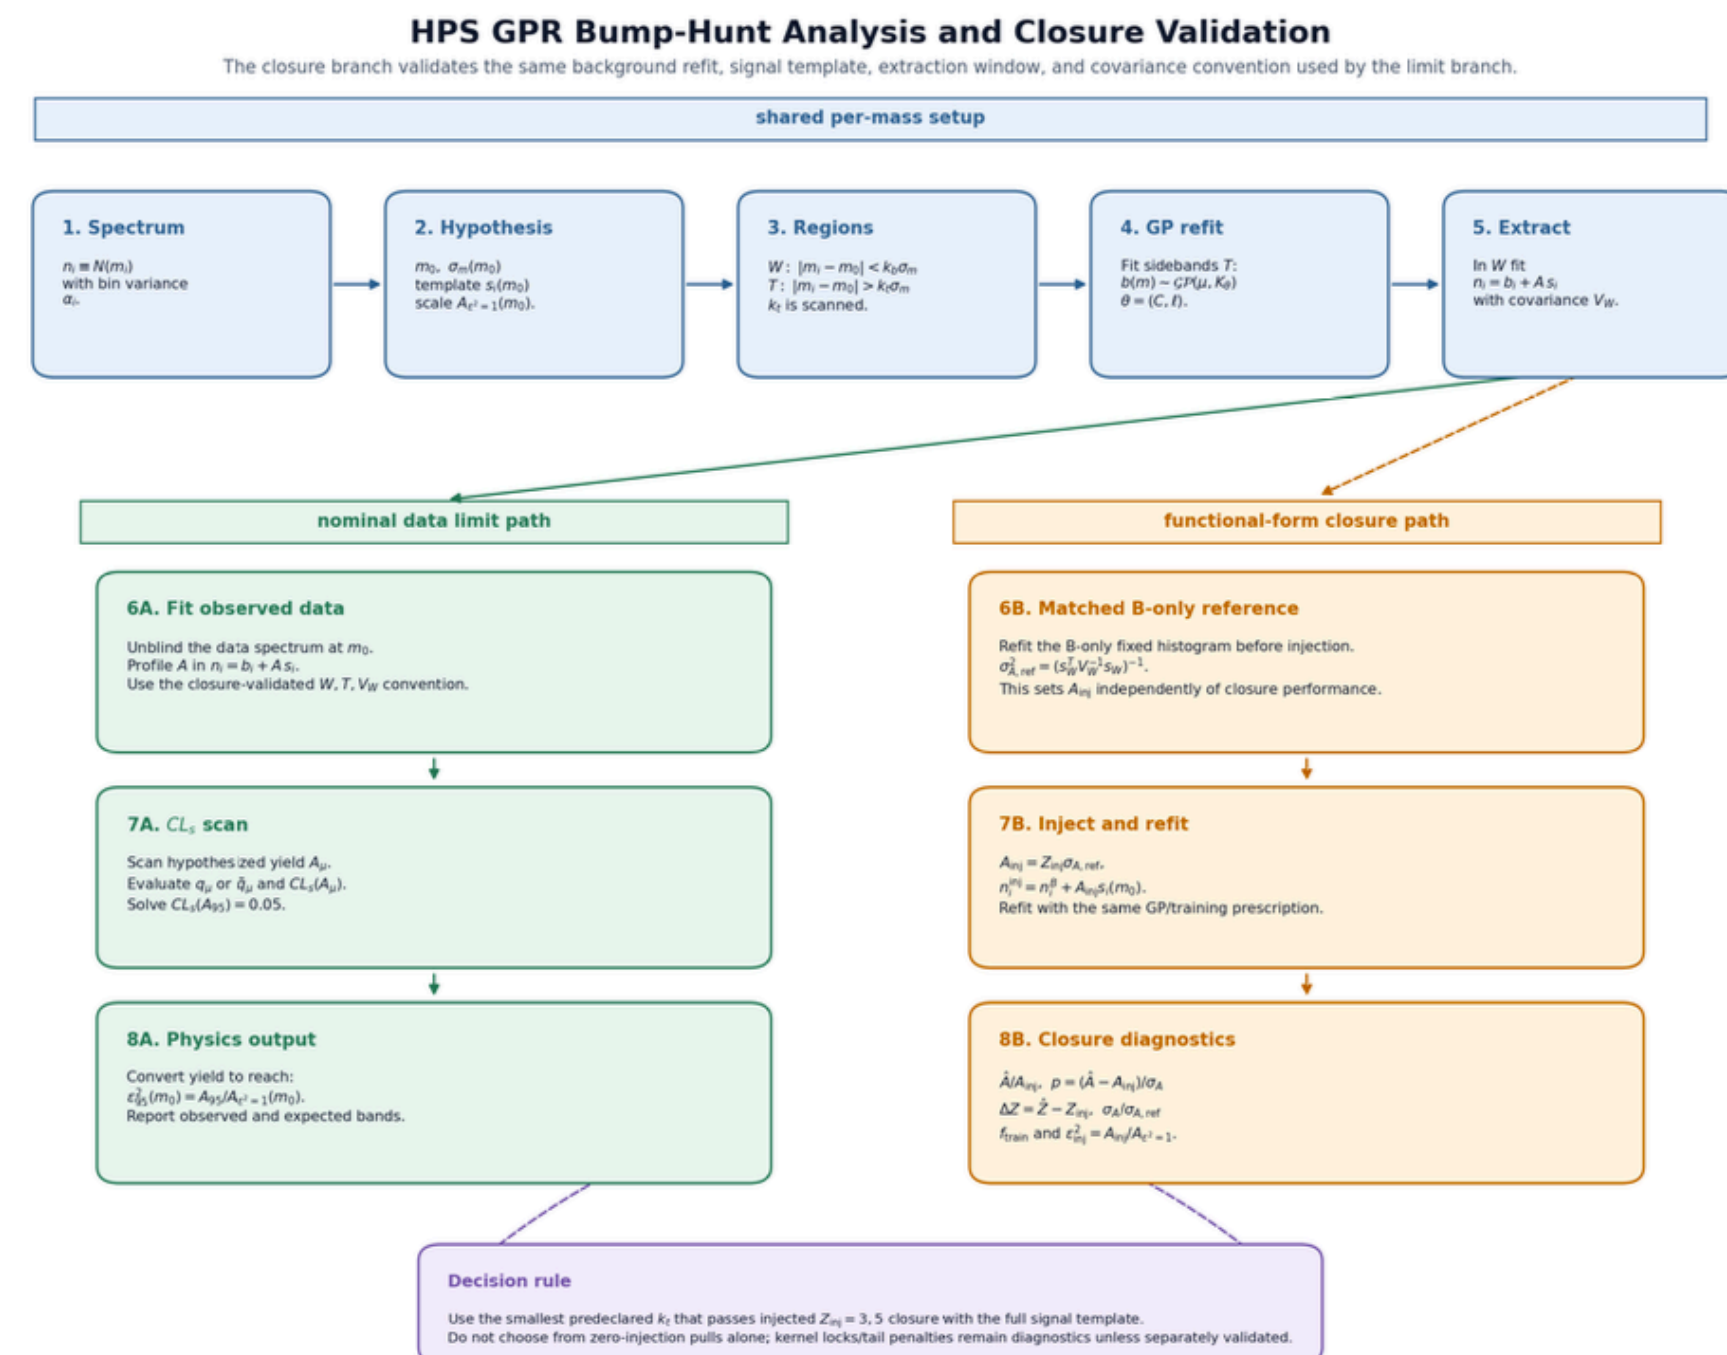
HPS GPR Bump-Hunt Analysis and Closure Validation

The closure branch validates the same background refit, signal template, extraction window, and covariance convention used by the limit branch.

shared per-mass setup

1. Spectrum

$n_i \equiv N(m_i)$ with bin variance $\sigma_i$.

2. Hypothesis

$m_0$, $\sigma_m(m_0)$ template $s_i(m_0)$ scale $A_{\epsilon^2=1}(m_0)$.

3. Regions

$W$: $|m_i - m_0| < k_b\sigma_m$ $T$: $|m_i - m_0| > k_t\sigma_m$ $k_t$ is scanned.

4. GP refit

Fit sidebands $T$: $b(m) \sim \mathcal{GP}(\mu, K_\theta)$ $\theta = (C, \ell)$.

5. Extract

In $W$ fit $n_i = b_i + A s_i$ with covariance $V_W$.

nominal data limit path

functional-form closure path

6A. Fit observed data

Unblind the data spectrum at $m_0$.
Profile $A$ in $n_i = b_i + A s_i$.
Use the closure-validated $W, T, V_W$ convention.

6B. Matched B-only reference

Refit the B-only fixed histogram before injection.
$\sigma^2_{A,\mathrm{ref}} = (s_W^T V_W^{-1} s_W)^{-1}$.
This sets $A_{\mathrm{inj}}$ independently of closure performance.

7A. $CL_s$ scan

Scan hypothesized yield $A_\mu$.
Evaluate $q_\mu$ or $\tilde{q}_\mu$ and $CL_s(A_\mu)$.
Solve $CL_s(A_{95}) = 0.05$.

7B. Inject and refit

$A_{\mathrm{inj}} = Z_{\mathrm{inj}}\sigma_{A,\mathrm{ref}}$.
$n_i^{\mathrm{inj}} = n_i^B + A_{\mathrm{inj}} s_i(m_0)$.
Refit with the same GP/training prescription.

8A. Physics output

Convert yield to reach:
$\epsilon^2_{95}(m_0) = A_{95}/A_{\epsilon^2=1}(m_0)$.
Report observed and expected bands.

8B. Closure diagnostics

$\hat{A}/A_{\mathrm{inj}}$, $p = (\hat{A} - A_{\mathrm{inj}})/\sigma_A$
$\Delta Z = \hat{Z} - Z_{\mathrm{inj}}$, $\sigma_A/\sigma_{A,\mathrm{ref}}$
$f_{\mathrm{train}}$ and $\epsilon^2_{\mathrm{inj}} = A_{\mathrm{inj}}/A_{\epsilon^2=1}$.

Decision rule

Use the smallest predeclared $k_t$ that passes injected $Z_{\mathrm{inj}} = 3, 5$ closure with the full signal template.
Do not choose from zero-injection pulls alone; kernel locks/tail penalties remain diagnostics unless separately validated.